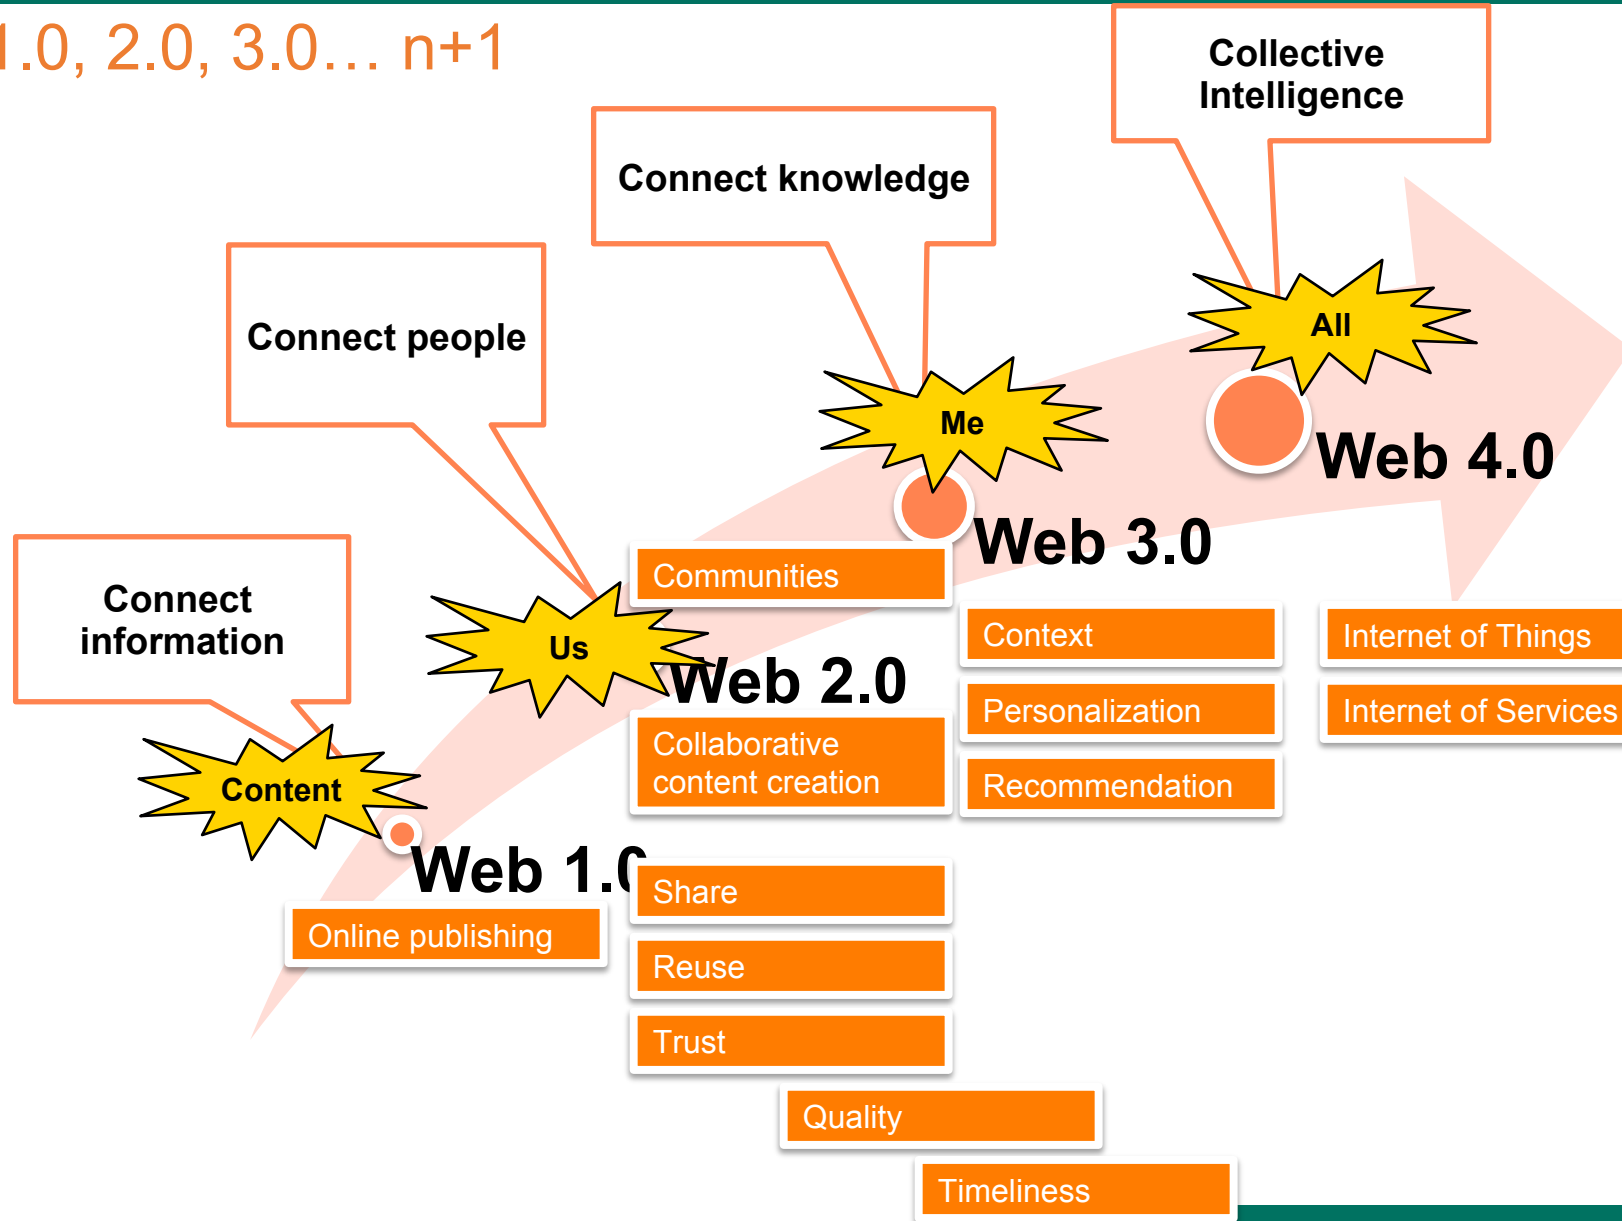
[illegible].0, 2.0, 3.0… n+1

Collective Intelligence

Connect knowledge

Connect people

Connect information

All

Me

Us

Content

Web 4.0

Web 3.0

Web 2.0

Web 1.0

Communities

Context

Personalization

Recommendation

Internet of Things

Internet of Services

Collaborative content creation

Online publishing

Share

Reuse

Trust

Quality

Timeliness